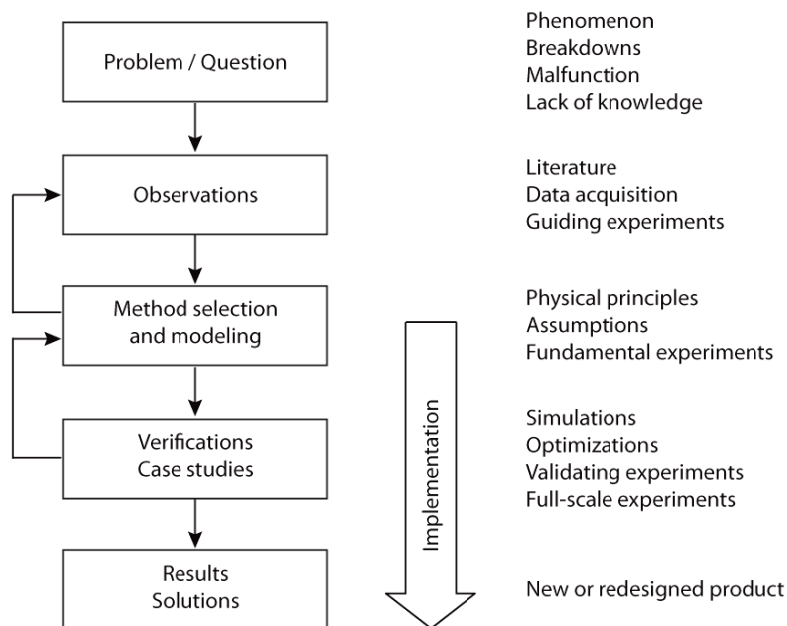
Problem / Question

Phenomenon
Breakdowns
Malfunction
Lack of knowledge

Observations

Literature
Data acquisition
Guiding experiments

Method selection and modeling

Physical principles
Assumptions
Fundamental experiments

Verifications
Case studies

Simulations
Optimizations
Validating experiments
Full-scale experiments

Implementation

Results
Solutions

New or redesigned product